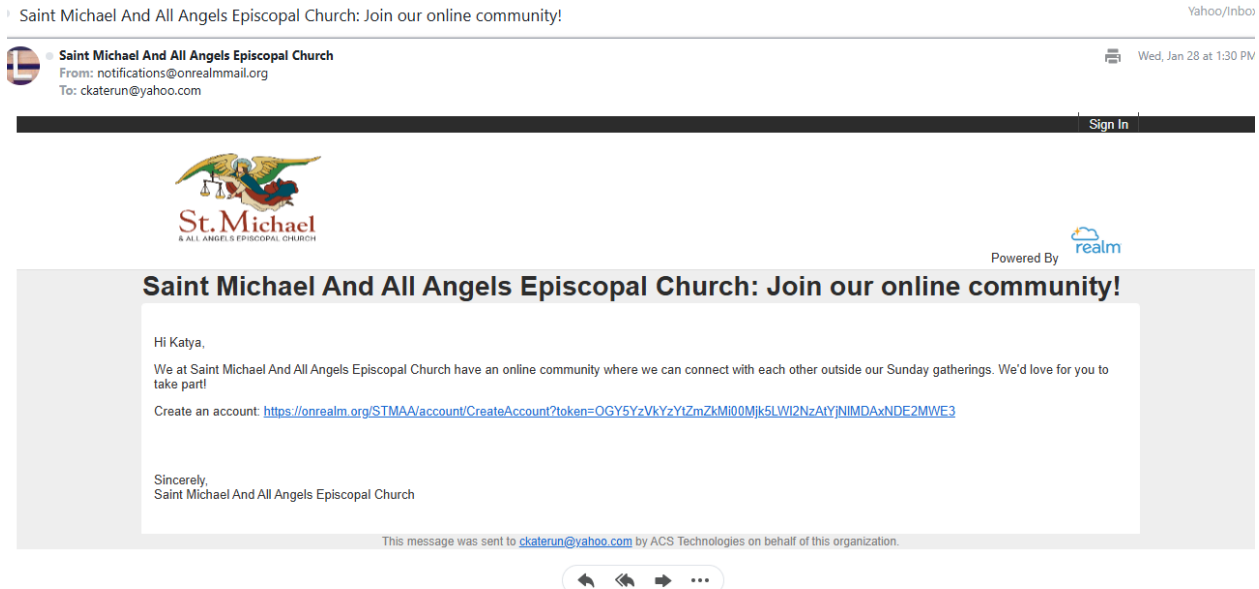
Saint Michael And All Angels Episcopal Church: Join our online community!

Yahoo/Inbox

Saint Michael And All Angels Episcopal Church
From: notifications@onrealmmail.org
To: ckaterun@yahoo.com

Wed, Jan 28 at 1:30 PM

Sign In

St. Michael
& ALL ANGELS EPISCOPAL CHURCH

Powered By realm

Saint Michael And All Angels Episcopal Church: Join our online community!

Hi Katya,

We at Saint Michael And All Angels Episcopal Church have an online community where we can connect with each other outside our Sunday gatherings. We'd love for you to take part!

Create an account: https://onrealm.org/STMAA/account/CreateAccount?token=OGY5YzVkYzYtZmZkMi00Mjk5LWI2NzAtYjNlMDAxNDE2MWE3

Sincerely,
Saint Michael And All Angels Episcopal Church

This message was sent to ckaterun@yahoo.com by ACS Technologies on behalf of this organization.

...